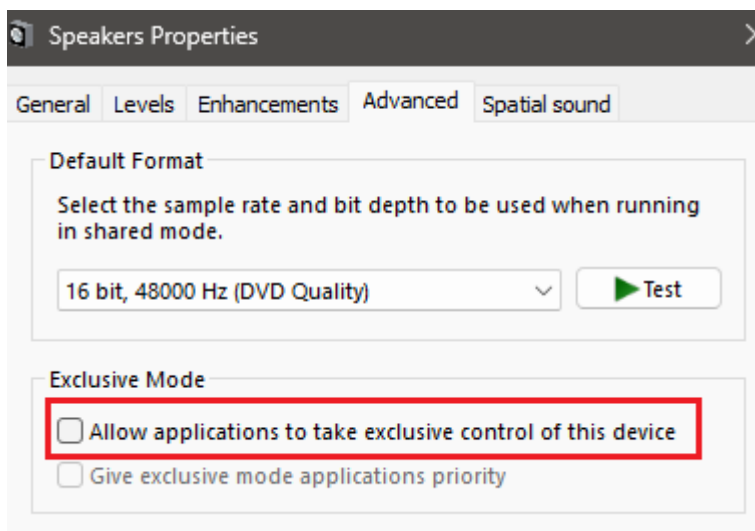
Speakers Properties

General Levels Enhancements Advanced Spatial sound

Default Format

Select the sample rate and bit depth to be used when running in shared mode.

16 bit, 48000 Hz (DVD Quality)

Test

Exclusive Mode

Allow applications to take exclusive control of this device

Give exclusive mode applications priority